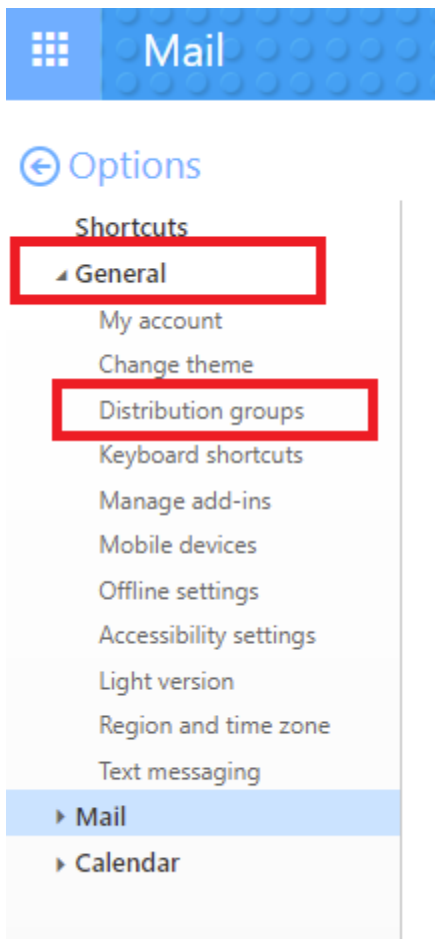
Mail

Options

Shortcuts

General

My account

Change theme

Distribution groups

Keyboard shortcuts

Manage add-ins

Mobile devices

Offline settings

Accessibility settings

Light version

Region and time zone

Text messaging

Mail

Calendar